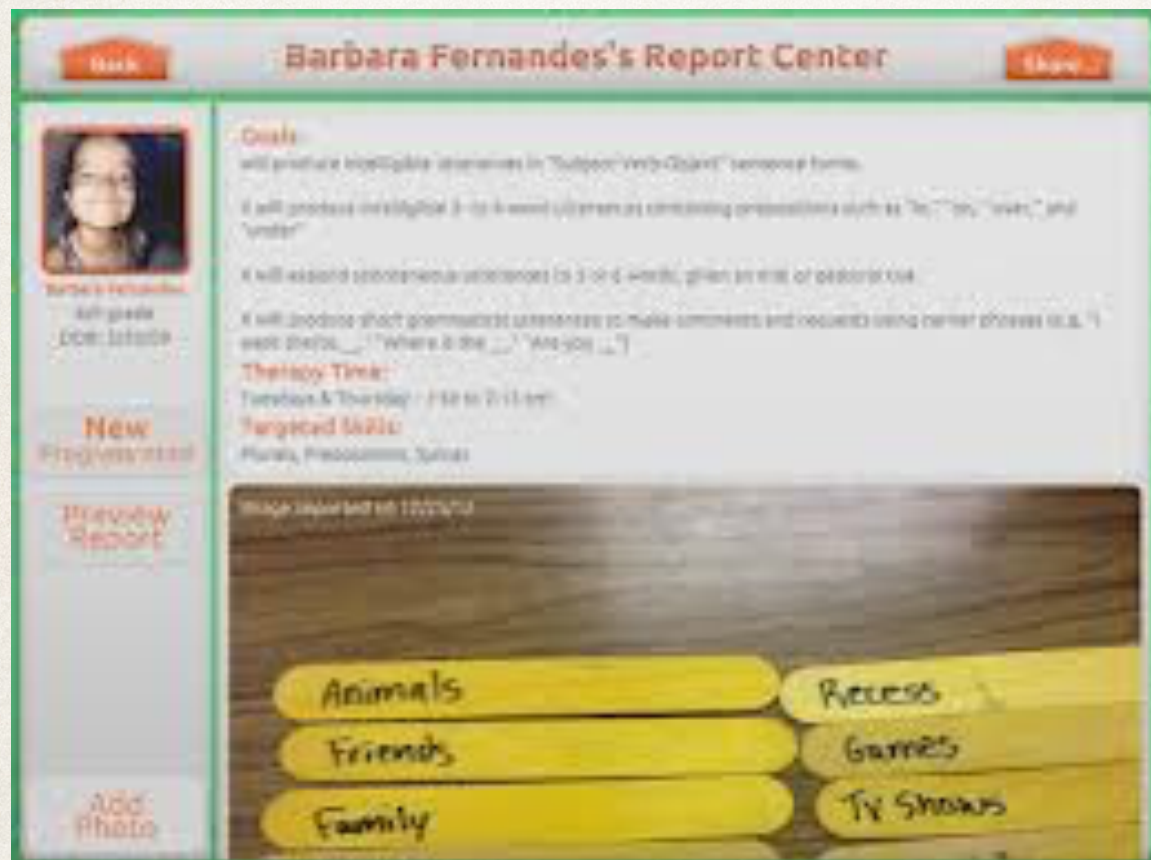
Back

Barbara Fernandes's Report Center

Share...

Barbara Fernandes
4th grade
DOB: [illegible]

New
Progress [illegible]

Preview
Report

Add
Photo

Goals:
will produce intelligible utterances in "Subject-Verb-Object" sentence forms.

It will produce intelligible 3- to 4-word utterances containing prepositions such as "in," "on," "over," and "under".

It will expand spontaneous utterances to 3 or 4 words, given an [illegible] or pictorial cue.

It will produce short grammatical utterances to make comments and requests using carrier phrases (e.g. "I want the/to __," "Where is the __," "Are you __.")

Therapy Time:
Tuesdays & Thursday - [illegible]

Targeted Skills:
Plurals, Prepositions, Syntax

Image imported on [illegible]

Animals
Friends
Family
Recess
Games
TV Shows